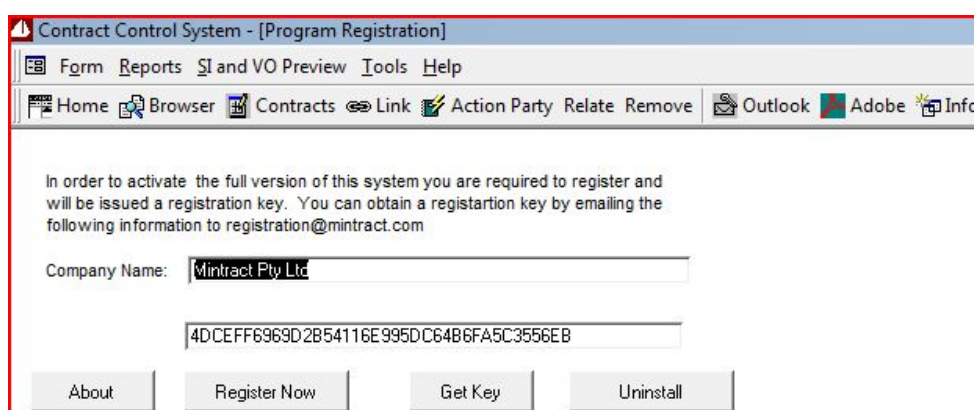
Contract Control System - [Program Registration]

Form Reports SI and VO Preview Tools Help

Home Browser Contracts Link Action Party Relate Remove Outlook Adobe Info

In order to activate the full version of this system you are required to register and will be issued a registration key. You can obtain a registartion key by emailing the following information to registration@mintract.com

Company Name: Mintract Pty Ltd

4DCEFF6969D2B54116E995DC64B6FA5C3556EB

About Register Now Get Key Uninstall